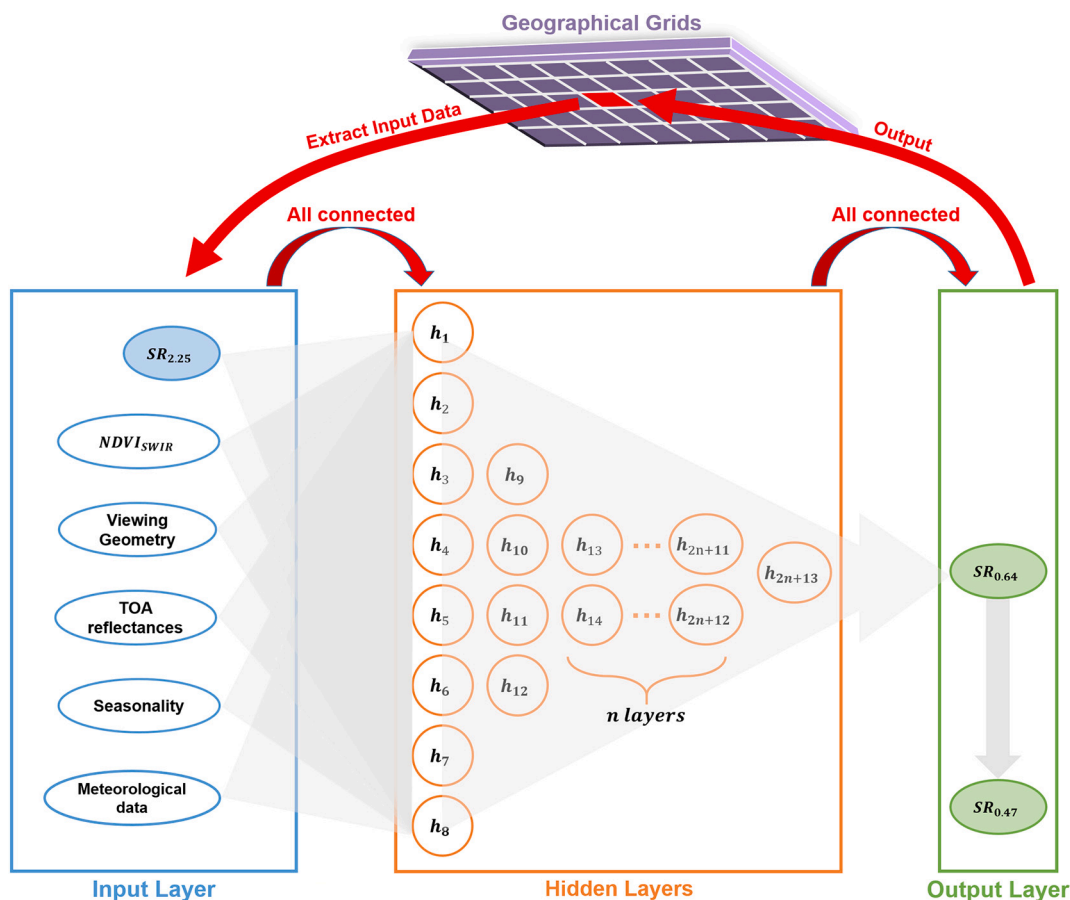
Geographical Grids

Extract Input Data

Output

All connected

All connected

$SR_{2.25}$

$NDVI_{SWIR}$

Viewing Geometry

TOA reflectances

Seasonality

Meteorological data

$h_1$

$h_2$

$h_3$

$h_4$

$h_5$

$h_6$

$h_7$

$h_8$

$h_9$

$h_{10}$

$h_{11}$

$h_{12}$

$h_{13}$

$h_{14}$

$h_{2n+11}$

$h_{2n+12}$

$h_{2n+13}$

$n$ layers

$SR_{0.64}$

$SR_{0.47}$

Input Layer

Hidden Layers

Output Layer